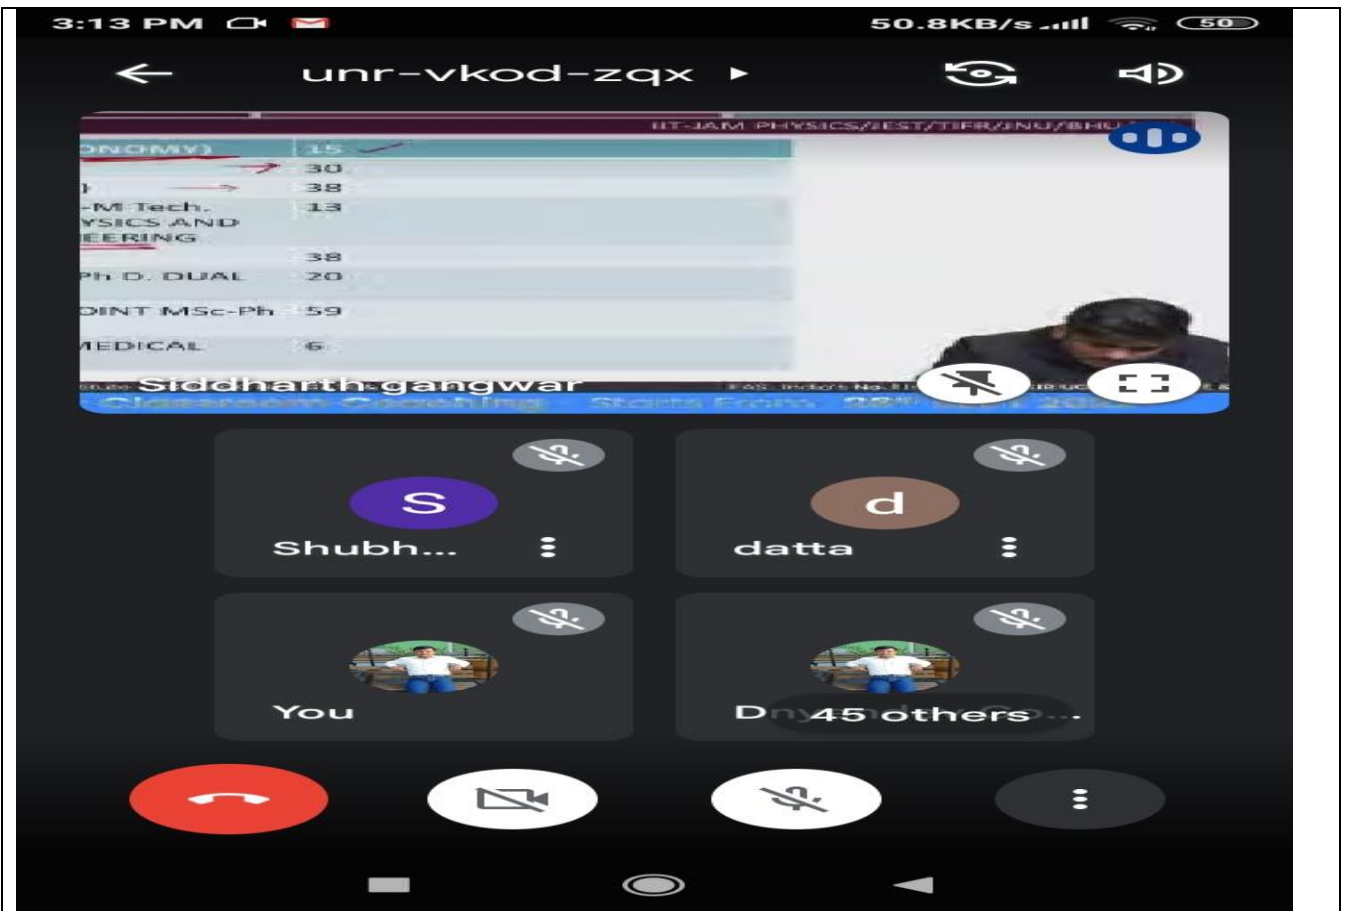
3:13 PM

50.8KB/s 50

unr-vkod-zqx

IIT-JAM PHYSICS/JEST/TIFR/JNU/BHU

| ONOMY) | 15 |
|---|---|
| ) | 30 |
| | 38 |
| -M.Tech. YSICS AND EERING | 13 |
| | 38 |
| Ph.D. DUAL | 20 |
| OINT MSc-Ph | 59 |
| MEDICAL | 6 |

Siddharth gangwar

Classroom Coaching Starts From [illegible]

S
Shubh...

d
datta

You

D 45 others ...